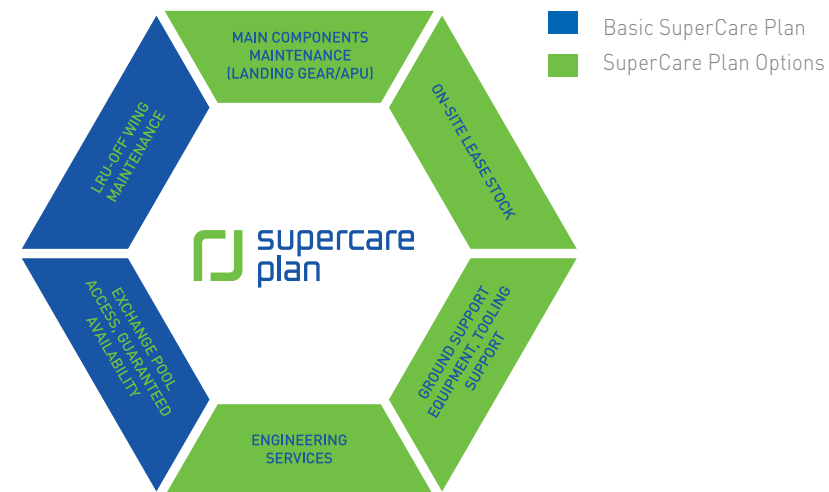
Basic SuperCare Plan

SuperCare Plan Options

MAIN COMPONENTS MAINTENANCE (LANDING GEAR/APU)

ON-SITE LEASE STOCK

GROUND SUPPORT EQUIPMENT, TOOLING SUPPORT

ENGINEERING SERVICES

EXCHANGE POOL ACCESS, GUARANTEED AVAILABILITY

LRU-OFF WING MAINTENANCE

supercare plan